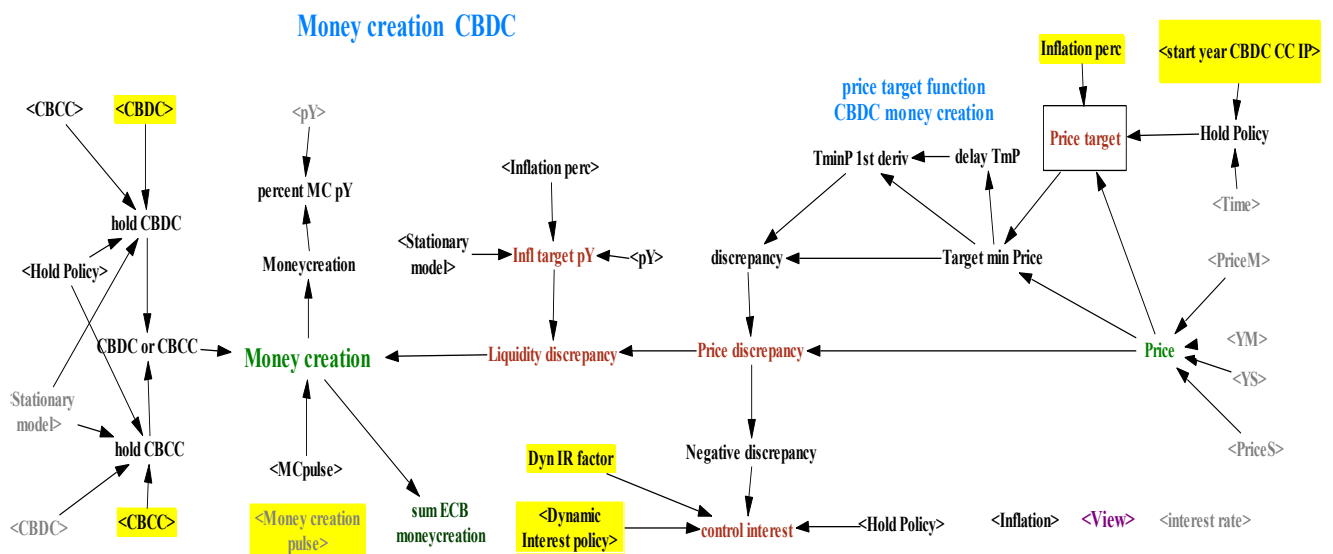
Money creation CBDC

<CBCC>
<CBDC>
hold CBDC
<Hold Policy>
CBDC or CBCC
<Stationary model>
hold CBCC
<CBDC>
<CBCC>

<pY>
percent MC pY
Moneycreation
Money creation
<MCpulse>
<Money creation pulse>
sum ECB moneycreation

<Inflation perc>
<Stationary model>
Infl target pY
<pY>
Liquidity discrepancy

price target function
CBDC money creation
TminP 1st deriv
delay TmP
discrepancy
Target min Price
Price discrepancy
Negative discrepancy
Dyn IR factor
<Dynamic Interest policy>
control interest
<Hold Policy>

Inflation perc
<start year CBDC CC IP>
Price target
Hold Policy
<Time>
<PriceM>
Price
<YM>
<YS>
<PriceS>

<Inflation>
<View>
<interest rate>